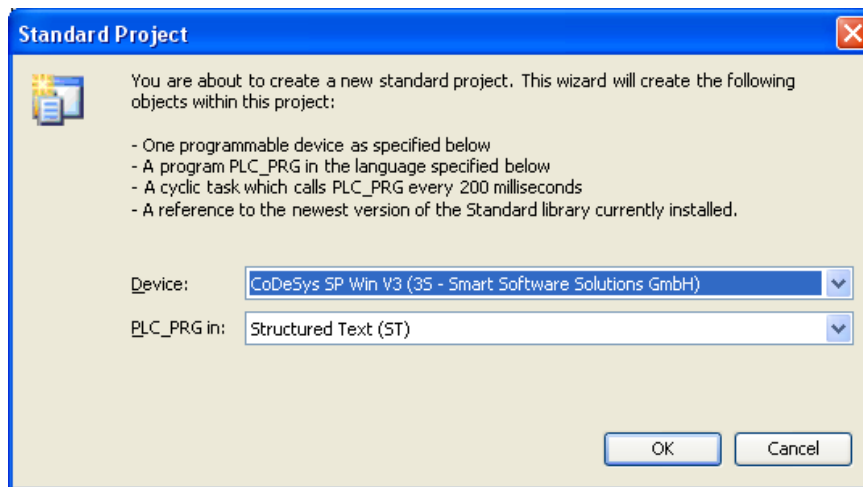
Standard Project

You are about to create a new standard project. This wizard will create the following objects within this project:

- One programmable device as specified below
- A program PLC_PRG in the language specified below
- A cyclic task which calls PLC_PRG every 200 milliseconds
- A reference to the newest version of the Standard library currently installed.

Device: CoDeSys SP Win V3 (3S - Smart Software Solutions GmbH)

PLC_PRG in: Structured Text (ST)

OK Cancel